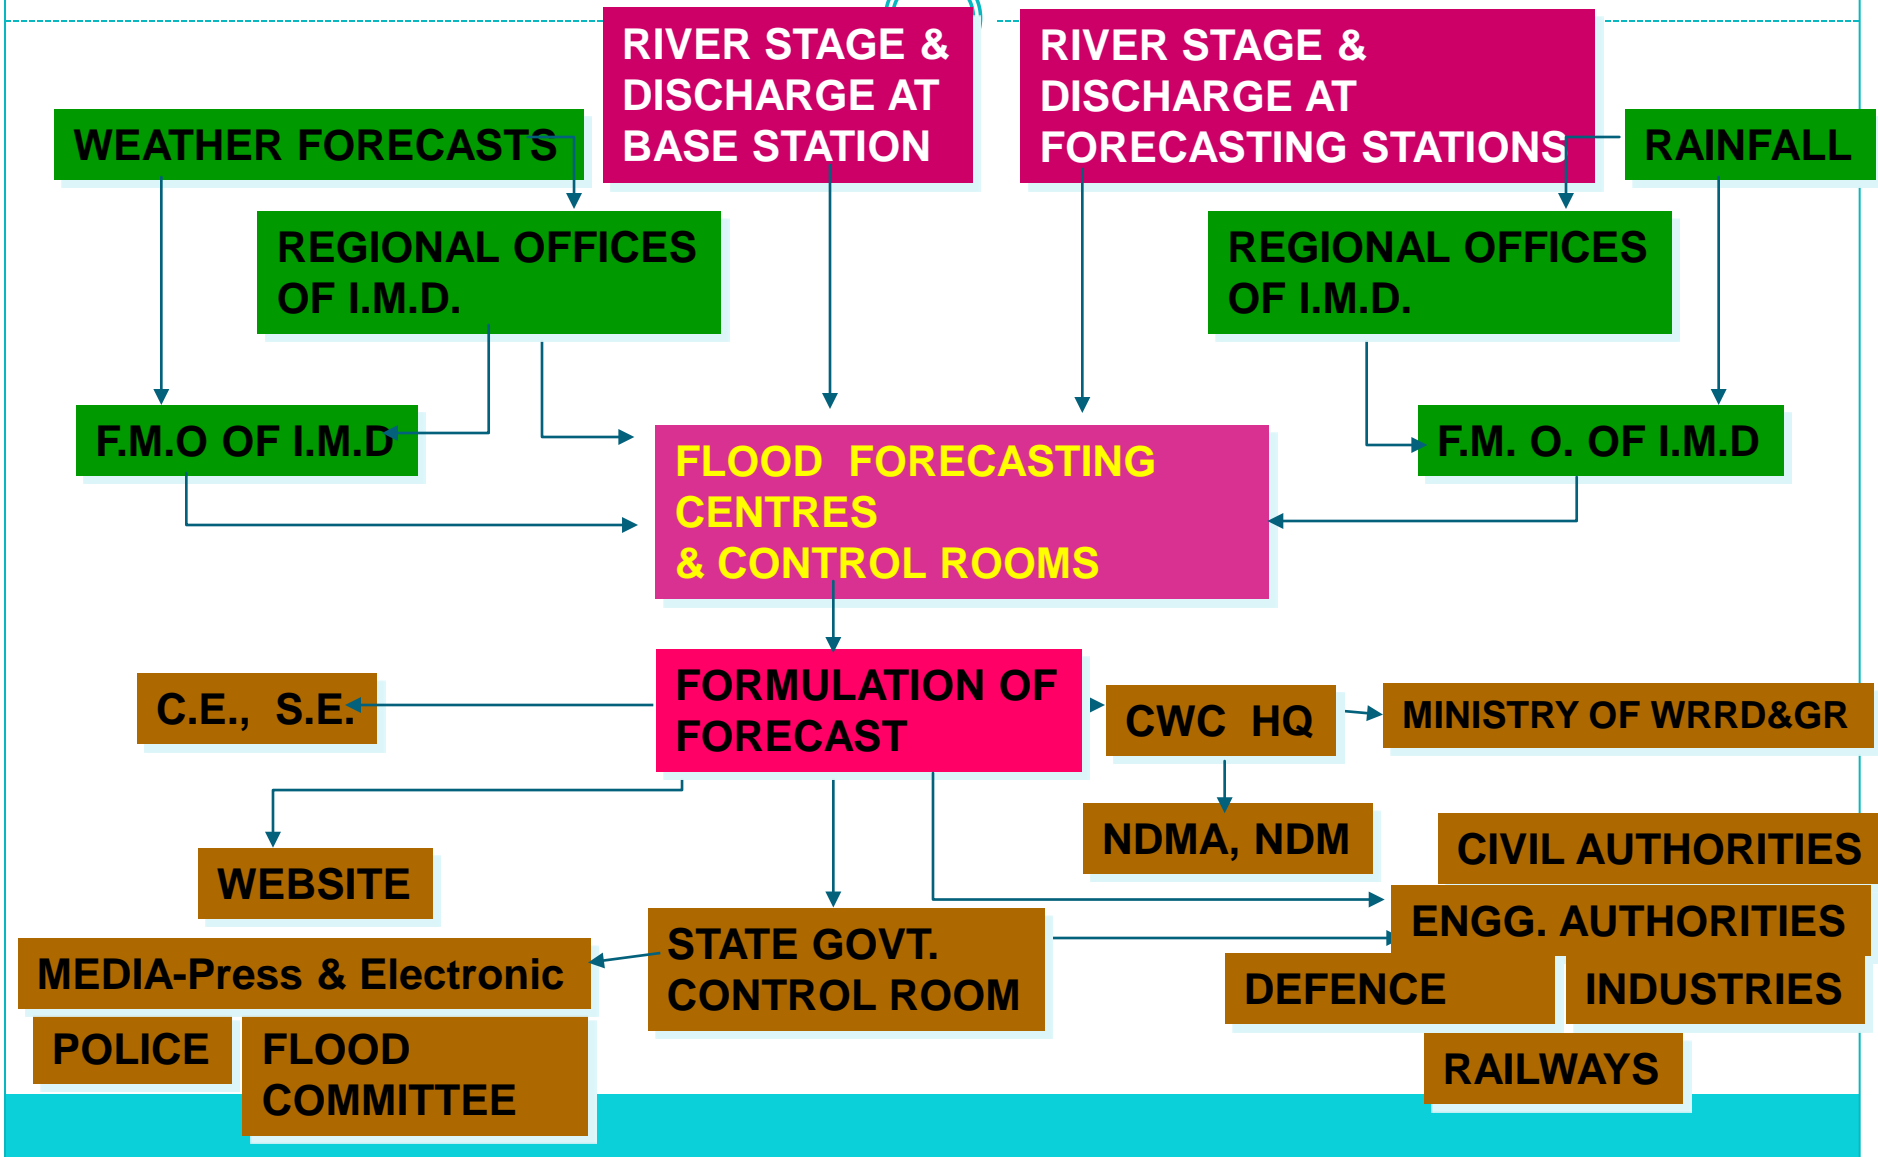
RIVER STAGE & DISCHARGE AT BASE STATION

RIVER STAGE & DISCHARGE AT FORECASTING STATIONS

WEATHER FORECASTS

RAINFALL

REGIONAL OFFICES OF I.M.D.

REGIONAL OFFICES OF I.M.D.

F.M.O OF I.M.D

F.M. O. OF I.M.D

FLOOD FORECASTING CENTRES & CONTROL ROOMS

FORMULATION OF FORECAST

C.E., S.E.

CWC HQ

MINISTRY OF WRRD&GR

NDMA, NDM

WEBSITE

CIVIL AUTHORITIES

ENGG. AUTHORITIES

STATE GOVT. CONTROL ROOM

MEDIA-Press & Electronic

DEFENCE

INDUSTRIES

POLICE

FLOOD COMMITTEE

RAILWAYS